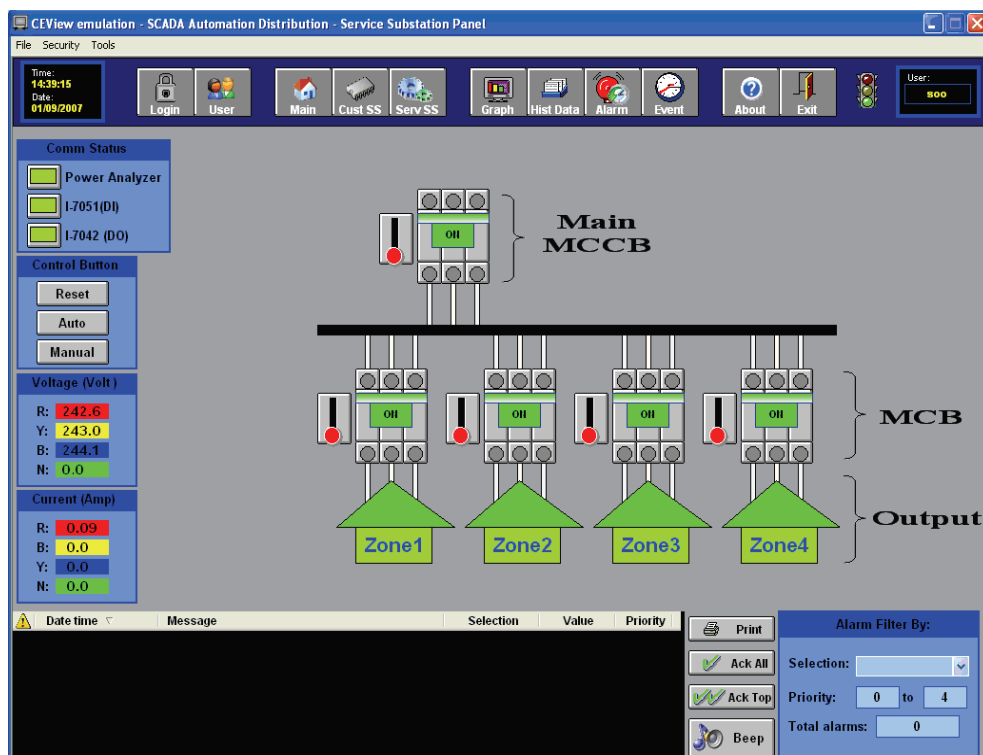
CEView emulation - SCADA Automation Distribution - Service Substation Panel

File Security Tools

Time: 14:39:15
Date: 01/09/2007

Login User Main Cust SS Serv SS Graph Hist Data Alarm Event About Exit

User: soo

Comm Status
Power Analyzer
I-7051(DI)
I-7042 (DO)

Control Button
Reset
Auto
Manual

Voltage (Volt)
R: 242.6
Y: 243.0
B: 244.1
N: 0.0

Current (Amp)
R: 0.09
B: 0.0
Y: 0.0
N: 0.0

ON

Main MCCB

ON ON ON ON

MCB

Zone1 Zone2 Zone3 Zone4

Output

| Date time | Message | Selection | Value | Priority |
|---|---|---|---|---|

Print
Ack All
Ack Top
Beep

Alarm Filter By:
Selection:
Priority: 0 to 4
Total alarms: 0